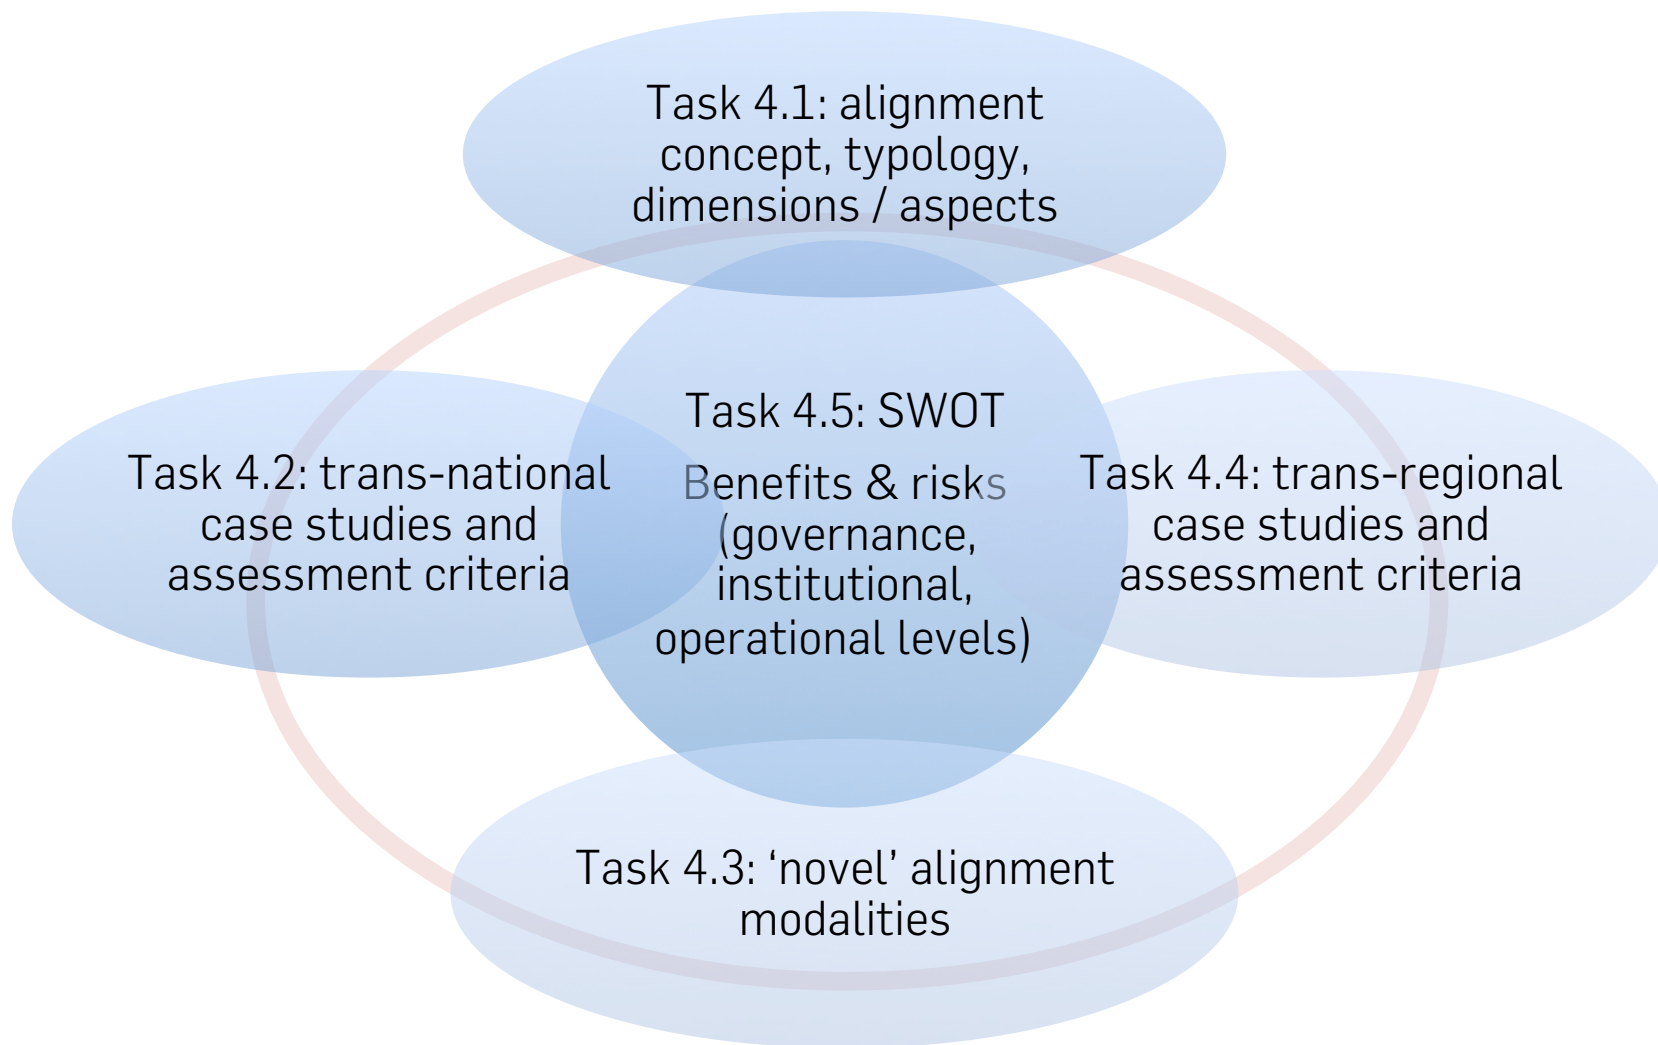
Task 4.1: alignment concept, typology, dimensions / aspects

Task 4.2: trans-national case studies and assessment criteria

Task 4.5: SWOT

Benefits & risks (governance, institutional, operational levels)

Task 4.4: trans-regional case studies and assessment criteria

Task 4.3: ‘novel’ alignment modalities